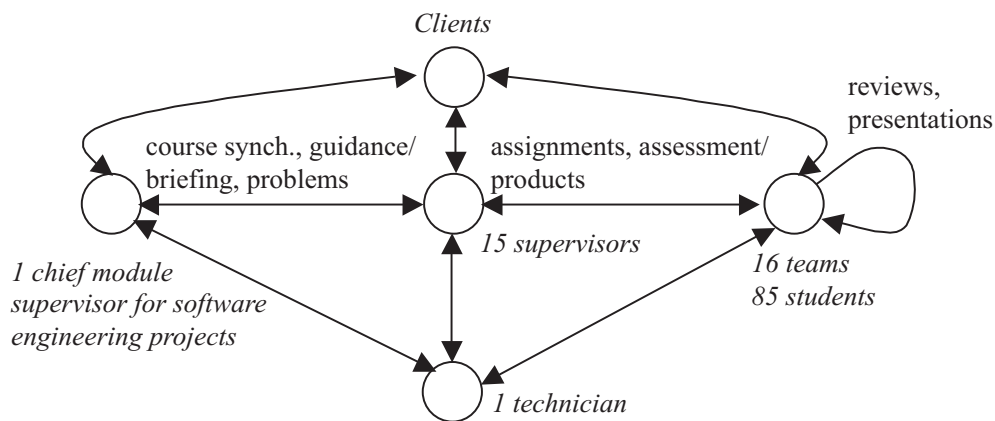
Clients

reviews, presentations

course synch., guidance/ briefing, problems

assignments, assessment/ products

1 chief module supervisor for software engineering projects

15 supervisors

16 teams
85 students

1 technician